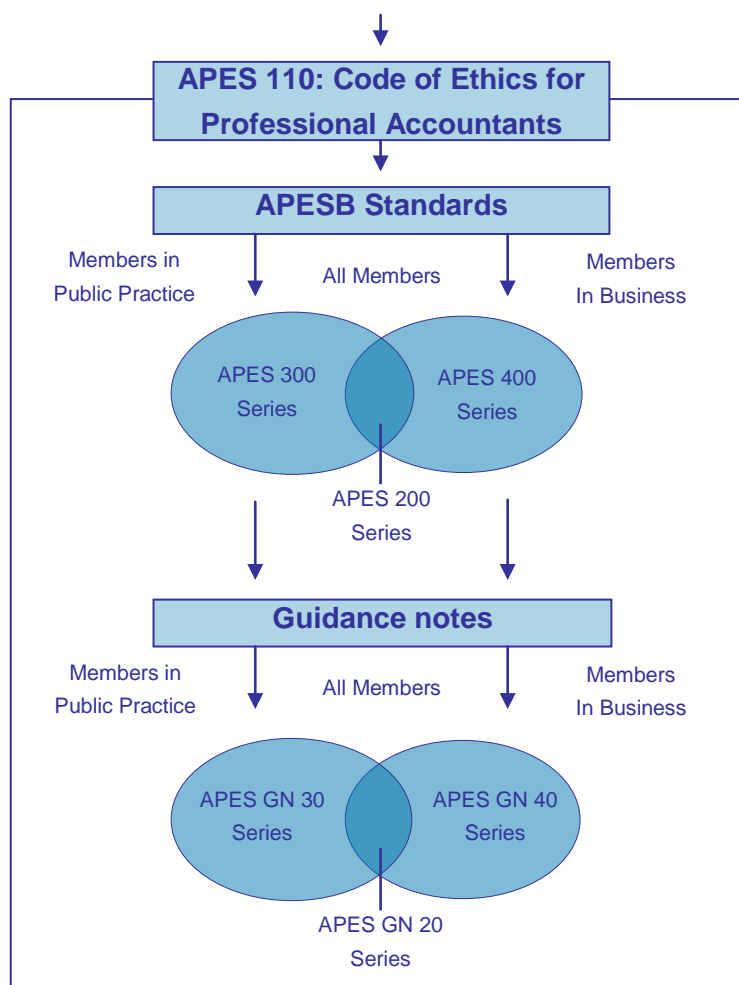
APES 110: Code of Ethics for Professional Accountants

APESB Standards

Members in Public Practice

All Members

Members In Business

APES 300 Series

APES 400 Series

APES 200 Series

Guidance notes

Members in Public Practice

All Members

Members In Business

APES GN 30 Series

APES GN 40 Series

APES GN 20 Series